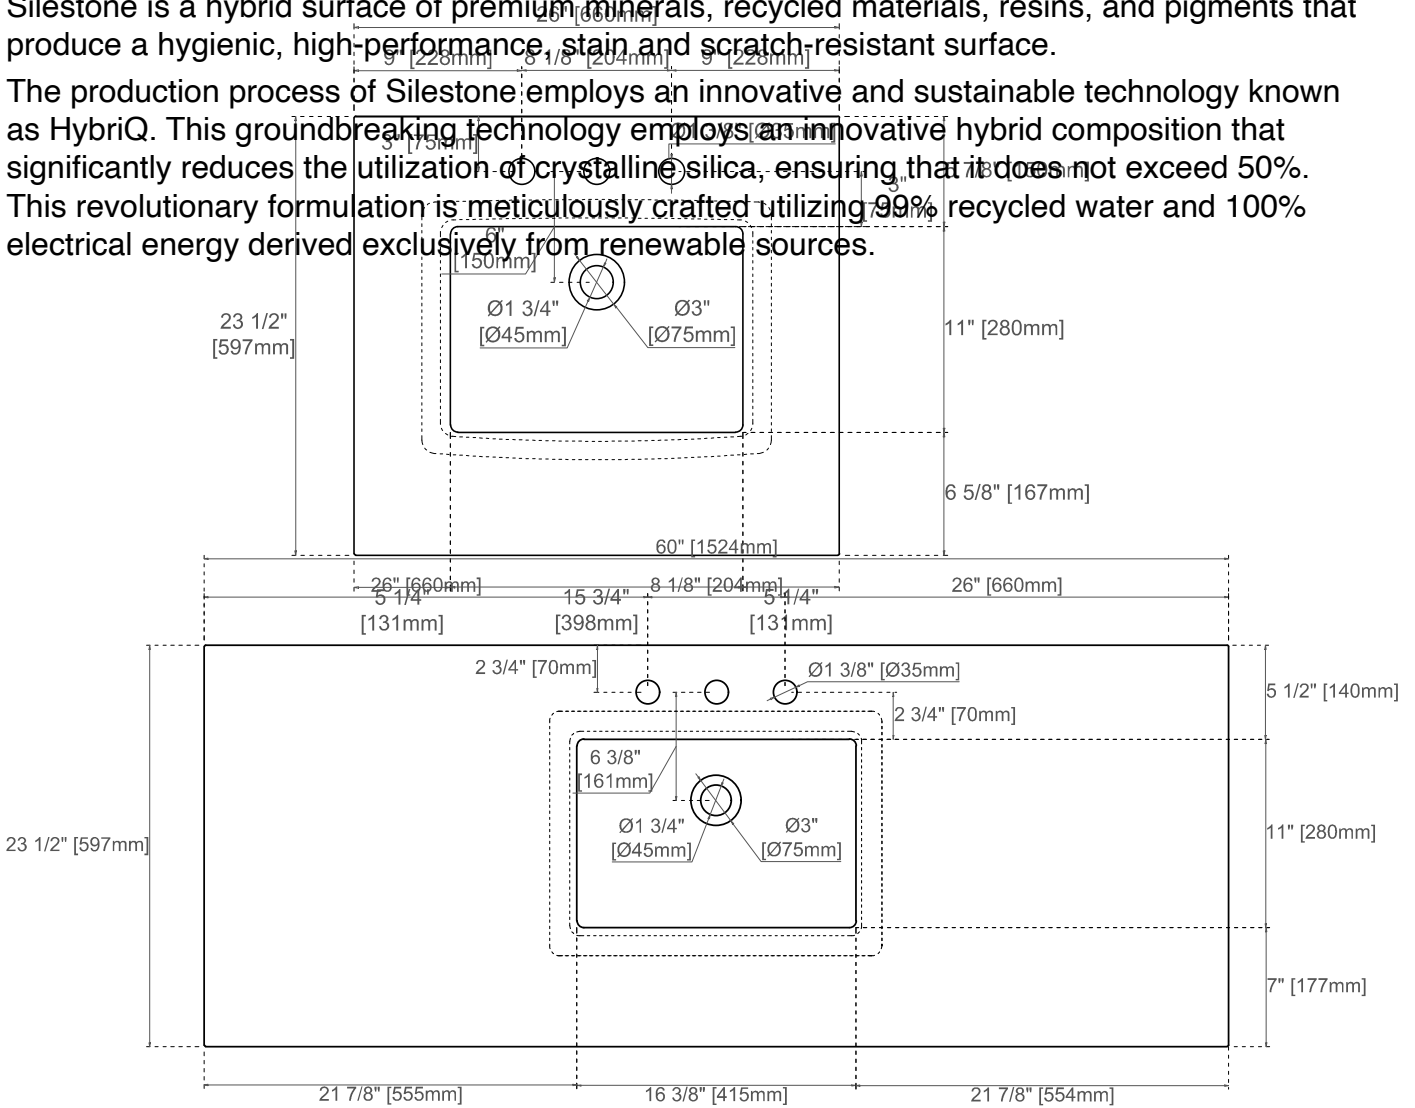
Silestone is a hybrid surface of premium minerals, recycled materials, resins, and pigments that produce a hygienic, high-performance, stain and scratch-resistant surface.

The production process of Silestone employs an innovative and sustainable technology known as HybriQ. This groundbreaking technology employs an innovative hybrid composition that significantly reduces the utilization of crystalline silica, ensuring that it does not exceed 50%. This revolutionary formulation is meticulously crafted utilizing 99% recycled water and 100% electrical energy derived exclusively from renewable sources.

26" [660mm]
9" [228mm]
8 1/8" [204mm]
9" [228mm]
3" [75mm]
Ø1 3/8" [Ø35mm]
3"
[75mm]
6"
[150mm]
Ø1 3/4"
[Ø45mm]
Ø3"
[Ø75mm]
23 1/2"
[597mm]
11" [280mm]
6 5/8" [167mm]

60" [1524mm]
26" [660mm]
8 1/8" [204mm]
26" [660mm]
5 1/4"
[131mm]
15 3/4"
[398mm]
5 1/4"
[131mm]
2 3/4" [70mm]
Ø1 3/8" [Ø35mm]
5 1/2" [140mm]
2 3/4" [70mm]
6 3/8"
[161mm]
Ø1 3/4"
[Ø45mm]
Ø3"
[Ø75mm]
23 1/2" [597mm]
11" [280mm]
7" [177mm]
21 7/8" [555mm]
16 3/8" [415mm]
21 7/8" [554mm]